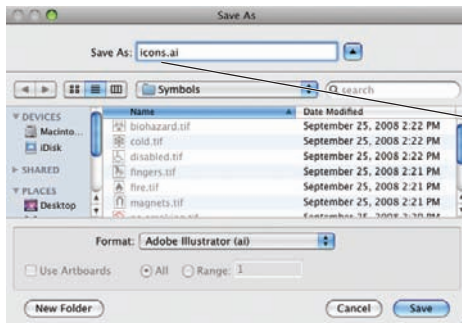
Save As

Save As: icons.ai

Symbols

search

DEVICES
Macinto...
iDisk
SHARED
PLACES
Desktop

| Name | Date Modified |
|---|---|
| biohazard.tif | September 25, 2008 2:22 PM |
| cold.tif | September 25, 2008 2:22 PM |
| disabled.tif | September 25, 2008 2:22 PM |
| fingers.tif | September 25, 2008 2:21 PM |
| fire.tif | September 25, 2008 2:21 PM |
| magnets.tif | September 25, 2008 2:21 PM |
| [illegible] | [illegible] |

Format: Adobe Illustrator (ai)

Use Artboards All Range: 1

New Folder

Cancel Save